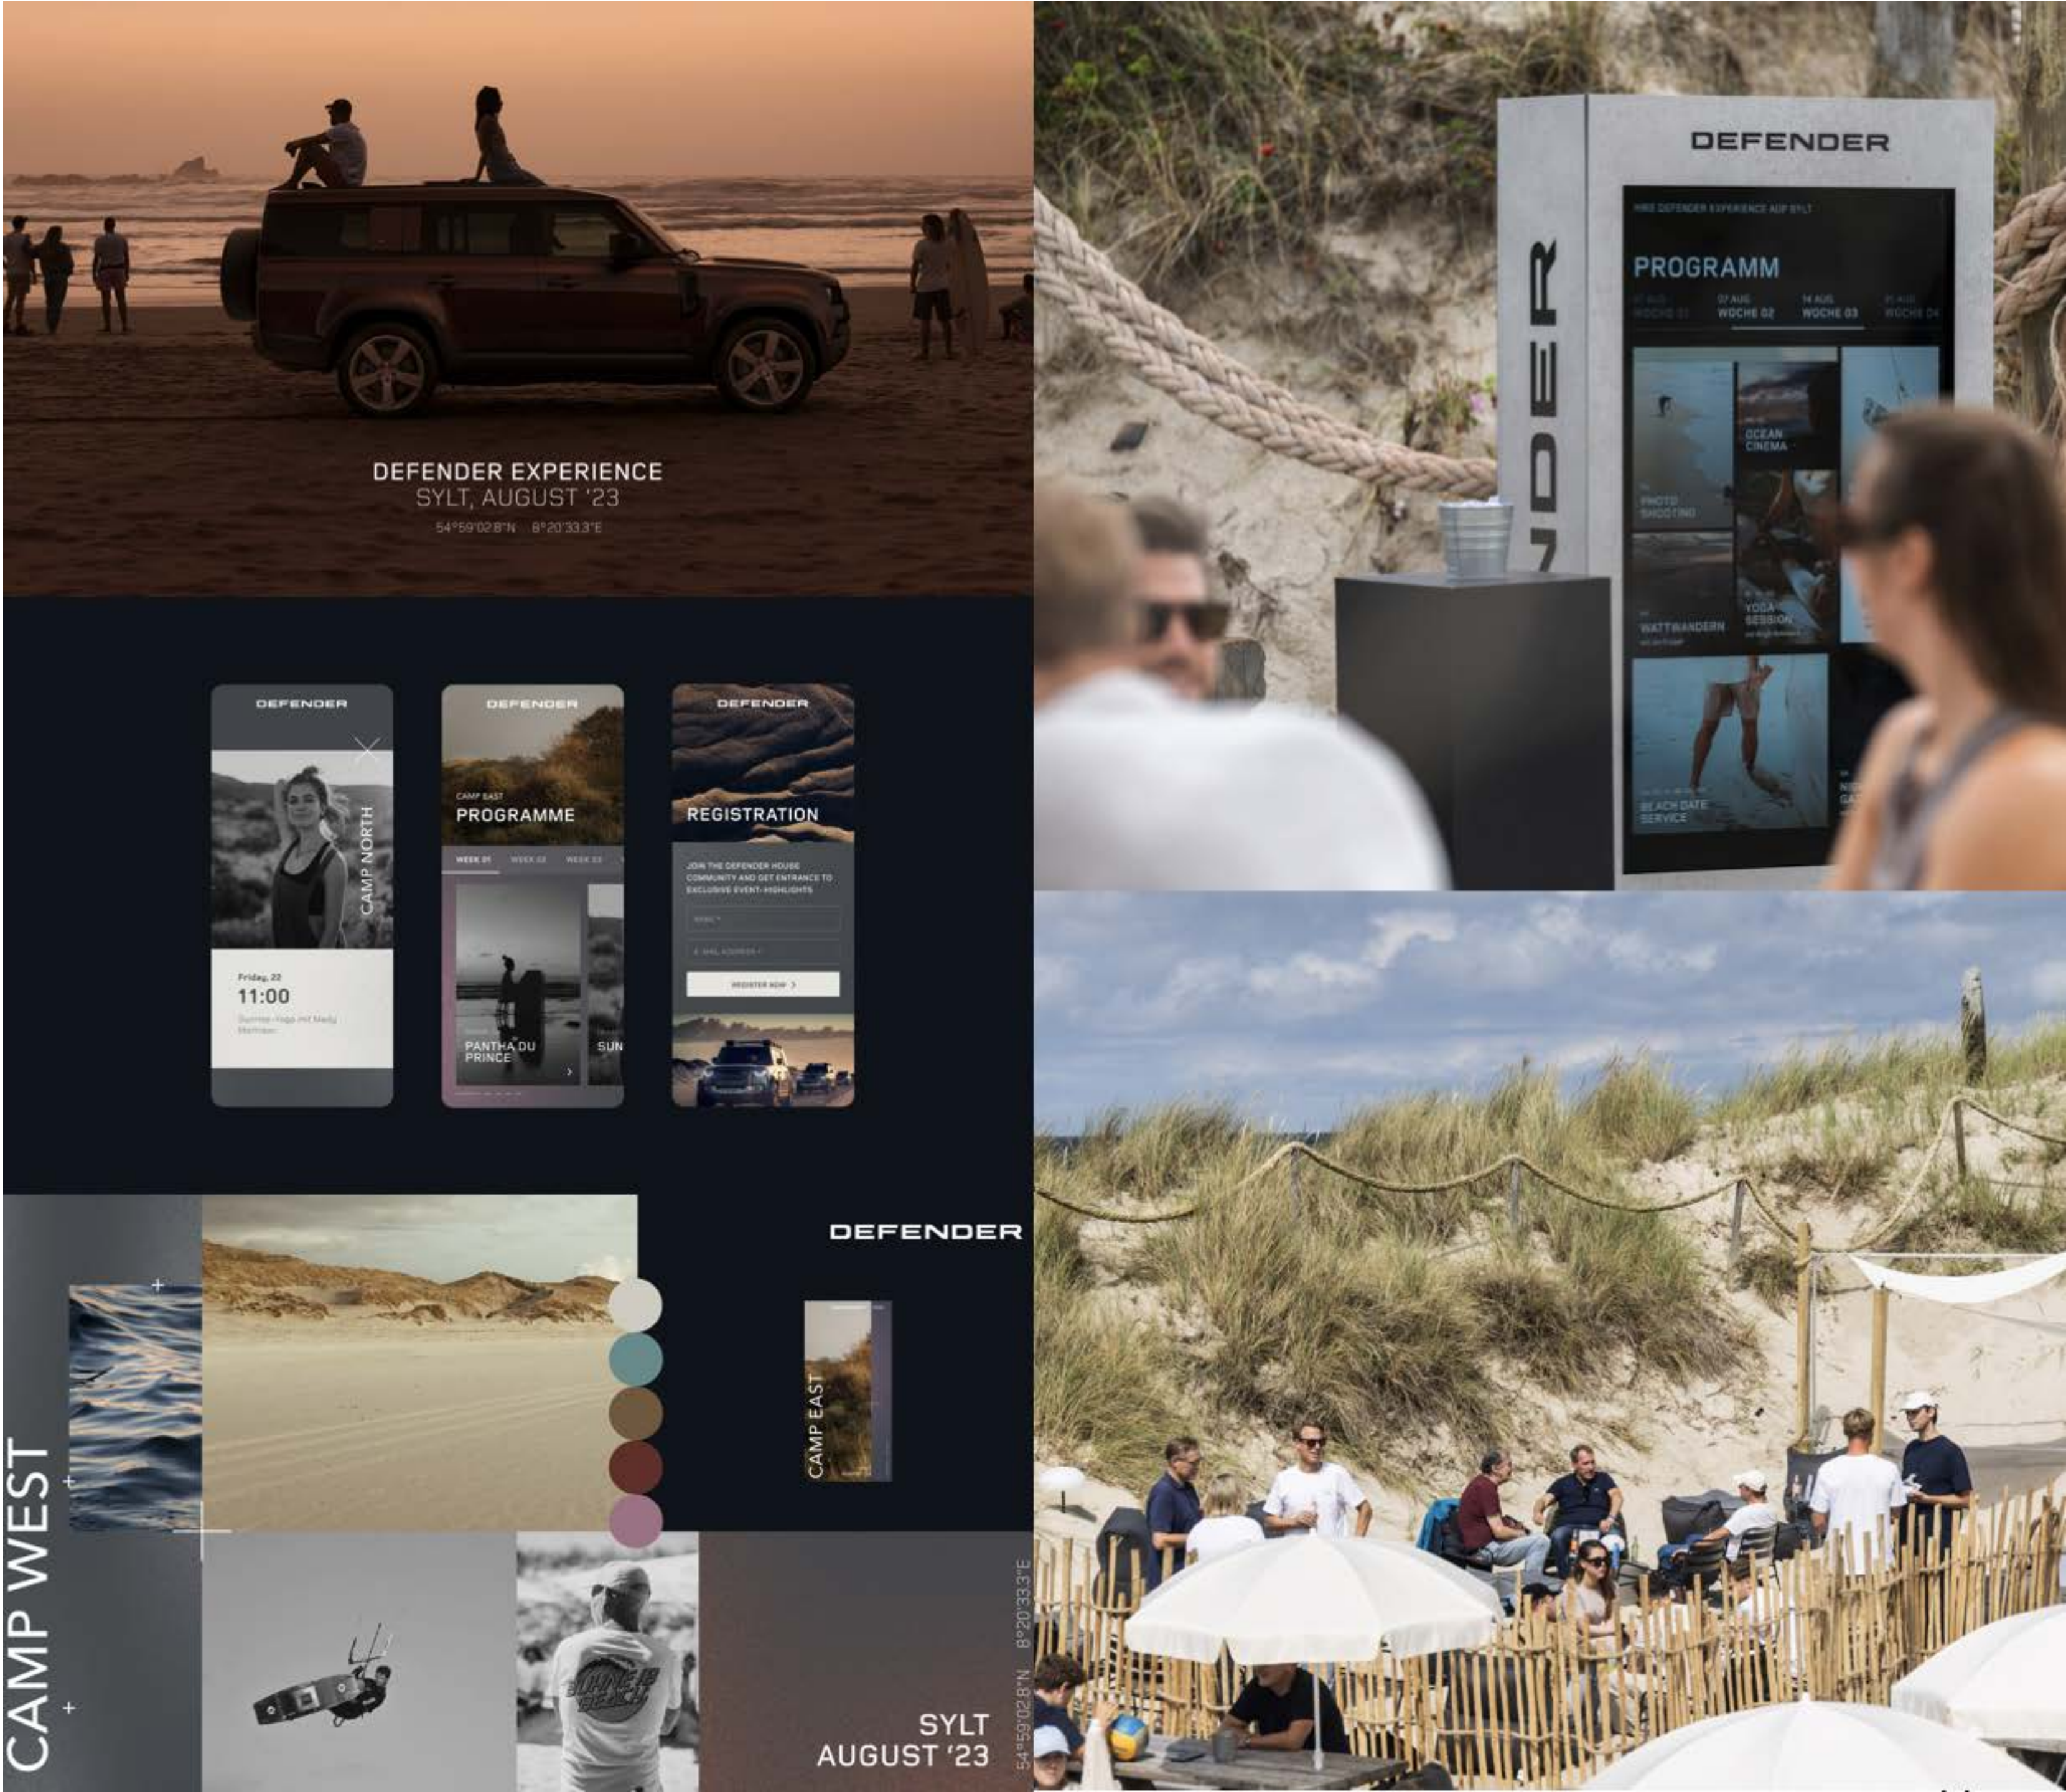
DEFENDER EXPERIENCE
SYLT, AUGUST '23
54°59'02.8"N 8°20'33.3"E

DEFENDER
CAMP NORTH
Friday, 22
11:00
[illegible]

DEFENDER
CAMP EAST
PROGRAMME
WEEK 01 WEEK 02 WEEK 03
PANTHA DU PRINCE
SUN

DEFENDER
REGISTRATION
JOIN THE DEFENDER HOUSE COMMUNITY AND GET ENTRANCE TO EXCLUSIVE EVENT-HIGHLIGHTS
NAME *
E-MAIL ADDRESS *
REGISTER NOW >

DEFENDER
CAMP WEST
CAMP EAST
SYLT
AUGUST '23
54°59'02.8"N 8°20'33.3"E

DEFENDER
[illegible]
PROGRAMM
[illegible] WOCHE 01 07 AUG WOCHE 02 14 AUG WOCHE 03 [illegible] WOCHE 04
OCEAN CINEMA
PHOTO SHOOTING
WATTWANDERN
YOGA SESSION
BEACH DATE SERVICE
NDER